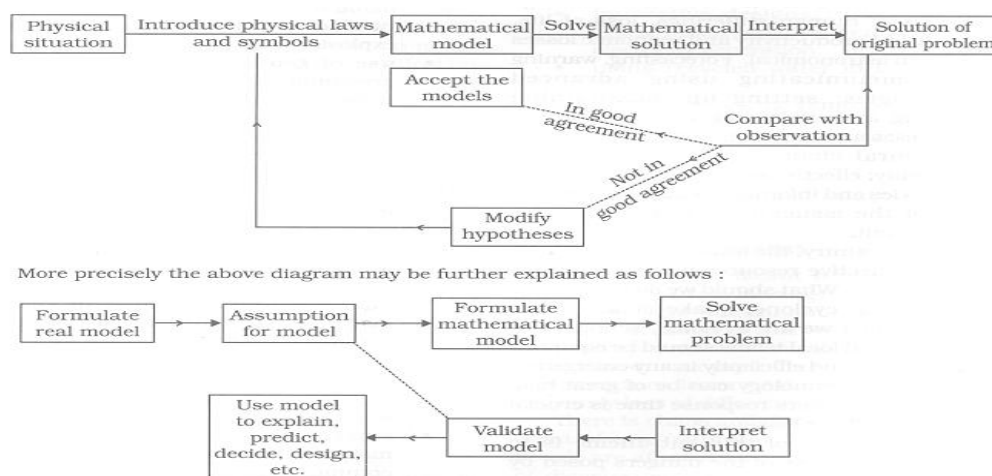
Physical situation

Introduce physical laws and symbols

Mathematical model

Solve

Mathematical solution

Interpret

Solution of original problem

Accept the models

In good agreement

Compare with observation

Not in good agreement

Modify hypotheses

More precisely the above diagram may be further explained as follows :

Formulate real model

Assumption for model

Formulate mathematical model

Solve mathematical problem

Use model to explain, predict, decide, design, etc.

Validate model

Interpret solution